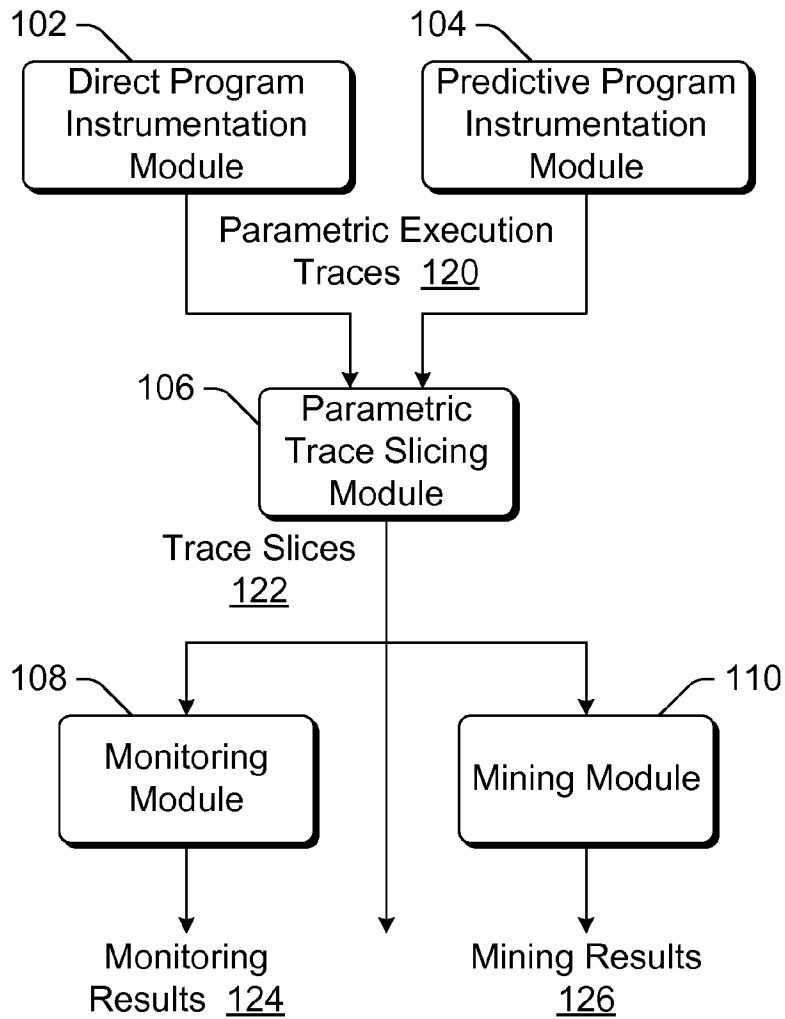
102

Direct Program Instrumentation Module

104

Predictive Program Instrumentation Module

Parametric Execution Traces 120

106

Parametric Trace Slicing Module

Trace Slices 122

108

Monitoring Module

110

Mining Module

Monitoring Results 124

Mining Results 126